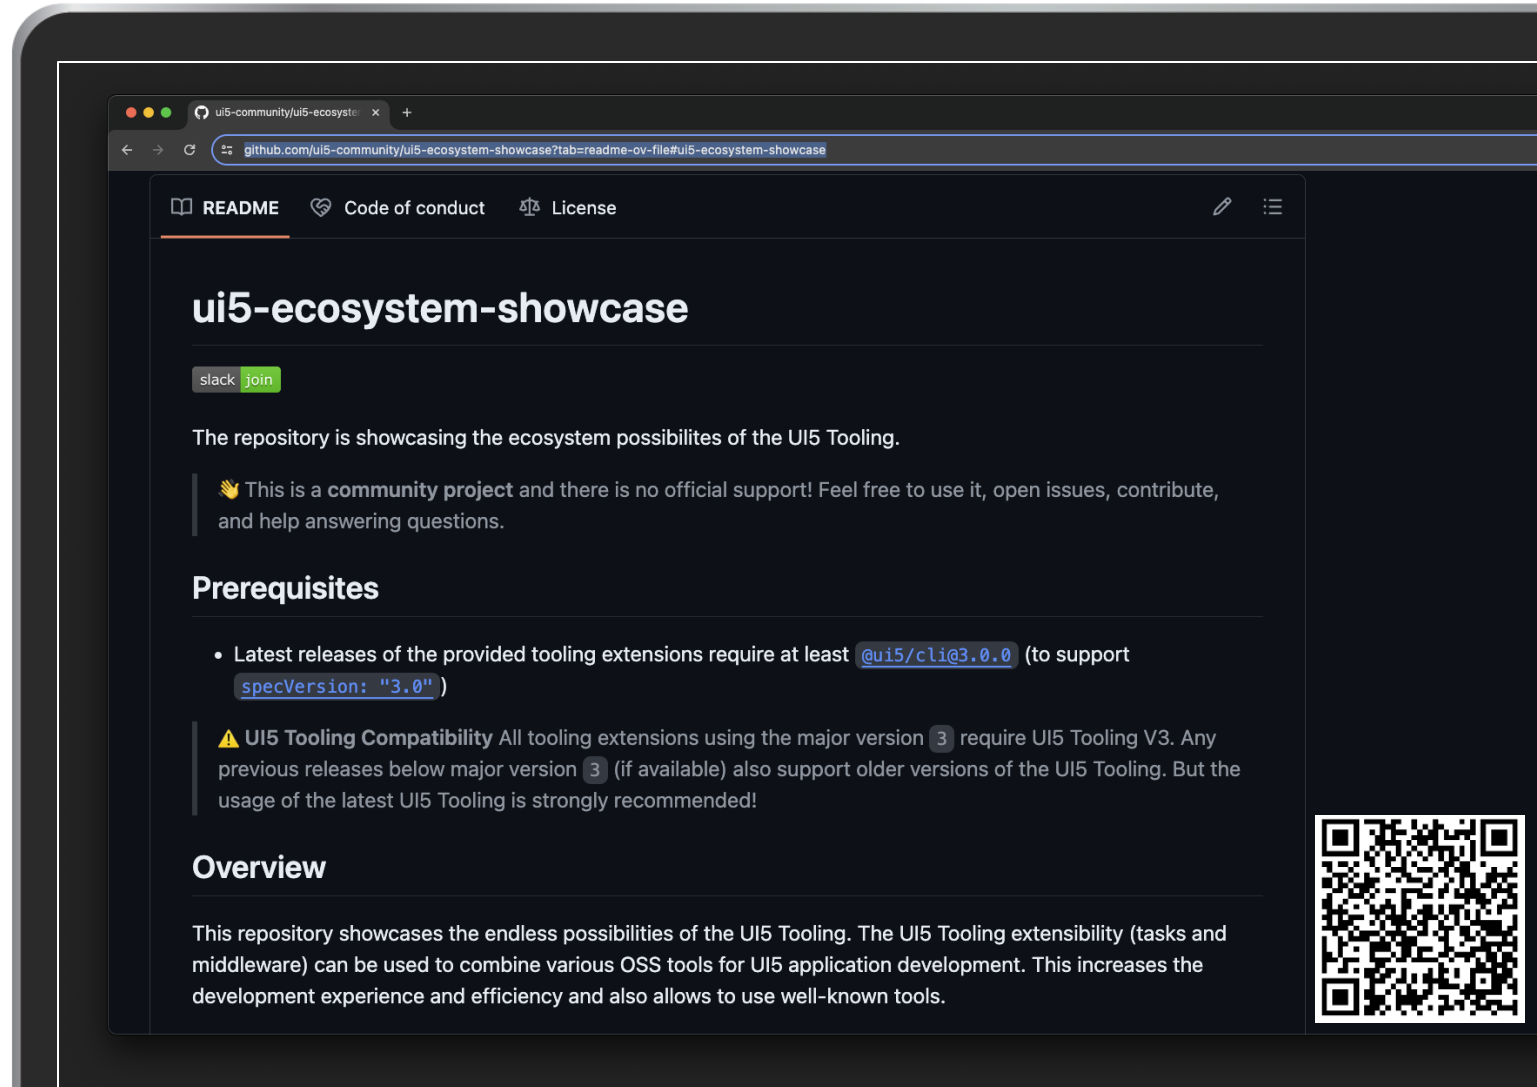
ui5-community/ui5-ecosyste ×
+

github.com/ui5-community/ui5-ecosystem-showcase?tab=readme-ov-file#ui5-ecosystem-showcase

README Code of conduct License

ui5-ecosystem-showcase

slack join

The repository is showcasing the ecosystem possibilites of the UI5 Tooling.

👋 This is a **community project** and there is no official support! Feel free to use it, open issues, contribute, and help answering questions.

Prerequisites

- Latest releases of the provided tooling extensions require at least `@ui5/cli@3.0.0` (to support `specVersion: "3.0"`)

⚠️ **UI5 Tooling Compatibility** All tooling extensions using the major version `3` require UI5 Tooling V3. Any previous releases below major version `3` (if available) also support older versions of the UI5 Tooling. But the usage of the latest UI5 Tooling is strongly recommended!

Overview

This repository showcases the endless possibilities of the UI5 Tooling. The UI5 Tooling extensibility (tasks and middleware) can be used to combine various OSS tools for UI5 application development. This increases the development experience and efficiency and also allows to use well-known tools.